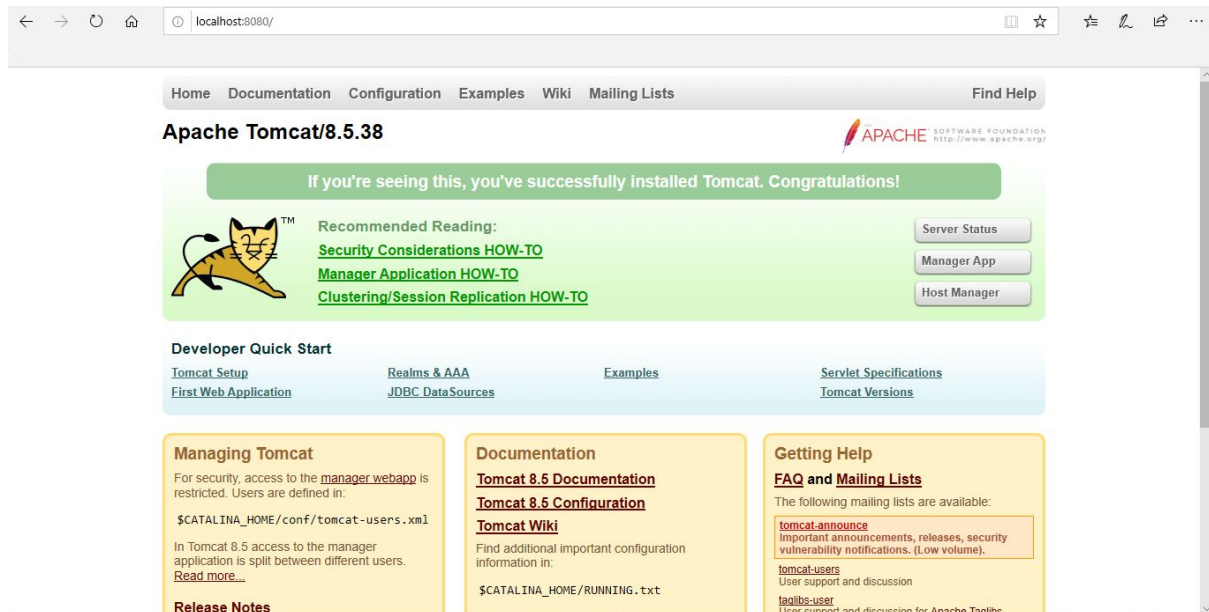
localhost:8080/

Home Documentation Configuration Examples Wiki Mailing Lists Find Help

Apache Tomcat/8.5.38

APACHE SOFTWARE FOUNDATION http://www.apache.org/

If you're seeing this, you've successfully installed Tomcat. Congratulations!

TM

Recommended Reading:
Security Considerations HOW-TO
Manager Application HOW-TO
Clustering/Session Replication HOW-TO

Server Status
Manager App
Host Manager

Developer Quick Start

Tomcat Setup
First Web Application
Realms & AAA
JDBC DataSources
Examples
Servlet Specifications
Tomcat Versions

Managing Tomcat

For security, access to the manager webapp is restricted. Users are defined in:

$CATALINA_HOME/conf/tomcat-users.xml

In Tomcat 8.5 access to the manager application is split between different users. Read more...

Release Notes

Documentation

Tomcat 8.5 Documentation
Tomcat 8.5 Configuration
Tomcat Wiki

Find additional important configuration information in:

$CATALINA_HOME/RUNNING.txt

Getting Help

FAQ and Mailing Lists

The following mailing lists are available:

tomcat-announce
Important announcements, releases, security vulnerability notifications. (Low volume).

tomcat-users
User support and discussion

taglibs-user
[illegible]